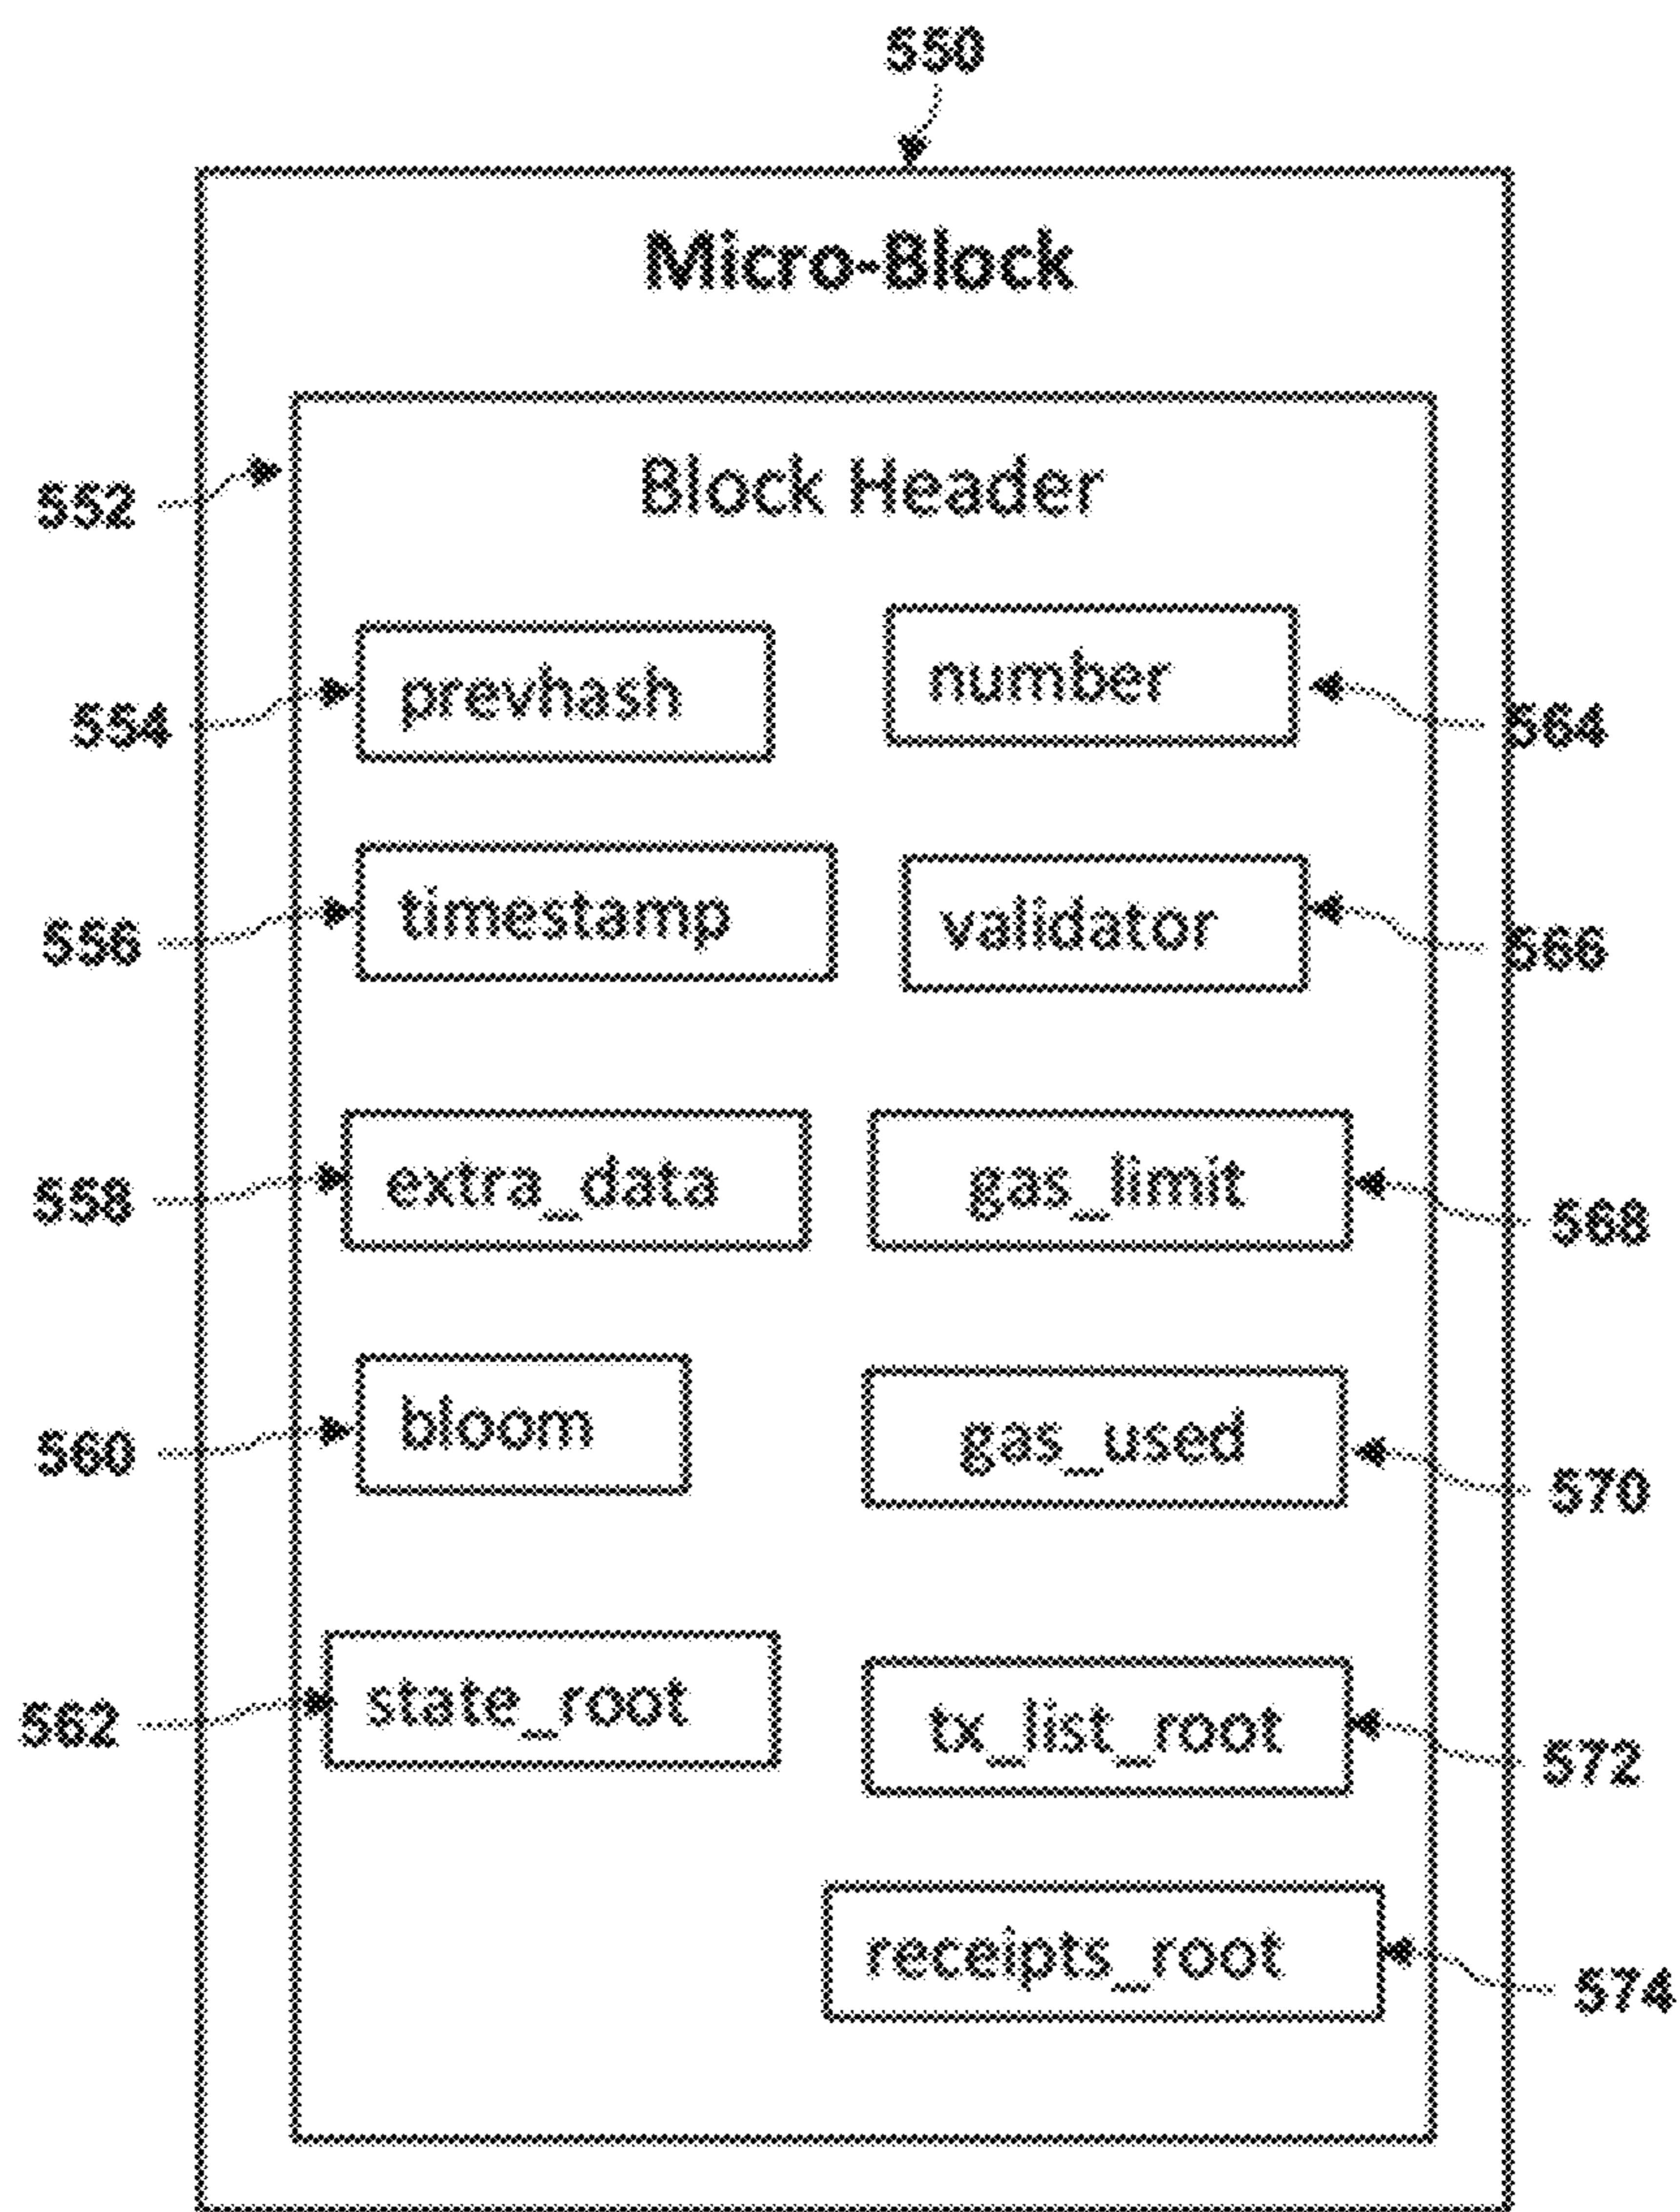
550

Micro-Block

552

Block Header

554 prevhash

number 564

556 timestamp

validator 566

558 extra_data

gas_limit 568

560 bloom

gas_used 570

562 state_root

tx_list_root 572

receipts_root 574